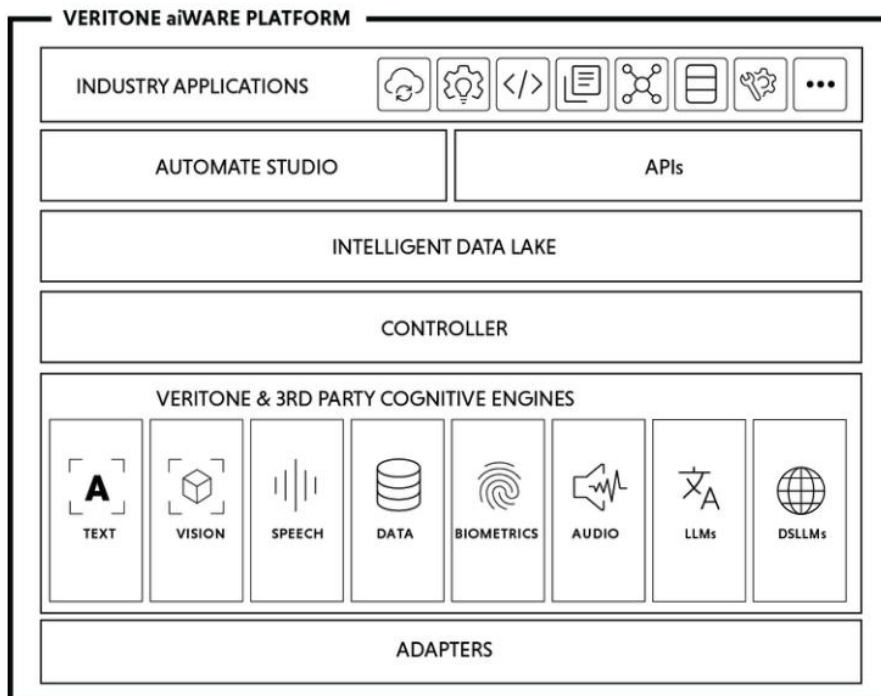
VERITONE aiWARE PLATFORM

INDUSTRY APPLICATIONS

AUTOMATE STUDIO

APIs

INTELLIGENT DATA LAKE

CONTROLLER

VERITONE & 3RD PARTY COGNITIVE ENGINES

A
TEXT

VISION

SPEECH

DATA

BIOMETRICS

AUDIO

文A
LLMs

DSLLMs

ADAPTERS